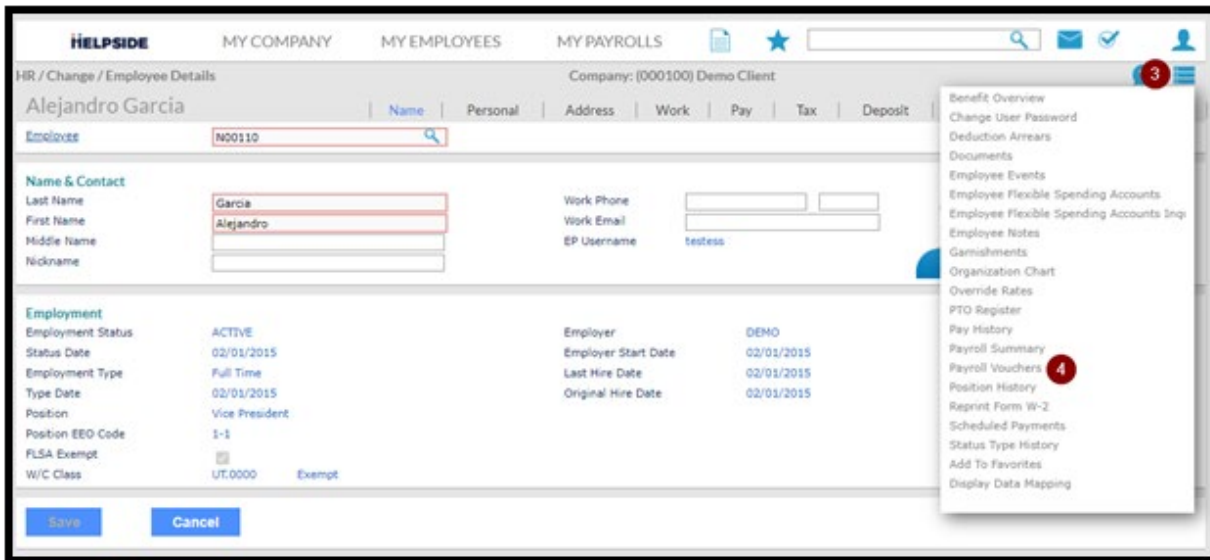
HELPSIDE MY COMPANY MY EMPLOYEES MY PAYROLLS

HR / Change / Employee Details

Company: (000100) Demo Client

3

Alejandro Garcia

Name | Personal | Address | Work | Pay | Tax | Deposit

Employee N00110

Name & Contact
Last Name Garcia
First Name Alejandro
Middle Name
Nickname

Work Phone
Work Email
EP Username testess

Employment
Employment Status ACTIVE
Status Date 02/01/2015
Employment Type Full Time
Type Date 02/01/2015
Position Vice President
Position EEO Code 1-1
FLSA Exempt
W/C Class UT.0000 Exempt

Employer DEMO
Employer Start Date 02/01/2015
Last Hire Date 02/01/2015
Original Hire Date 02/01/2015

Save Cancel

Benefit Overview
Change User Password
Deduction Arrears
Documents
Employee Events
Employee Flexible Spending Accounts
Employee Flexible Spending Accounts Inq
Employee Notes
Garnishments
Organization Chart
Override Rates
PTO Register
Pay History
Payroll Summary
Payroll Vouchers 4
Position History
Reprint Form W-2
Scheduled Payments
Status Type History
Add To Favorites
Display Data Mapping